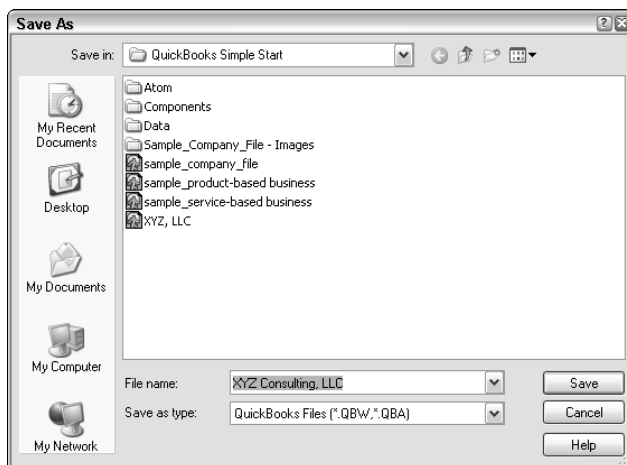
Save As

Save in: QuickBooks Simple Start

My Recent Documents

Desktop

My Documents

My Computer

My Network

Atom
Components
Data
Sample_Company_File - Images
sample_company_file
sample_product-based business
sample_service-based business
XYZ, LLC

File name: XYZ Consulting, LLC

Save as type: QuickBooks Files (*.QBW,*.QBA)

Save

Cancel

Help